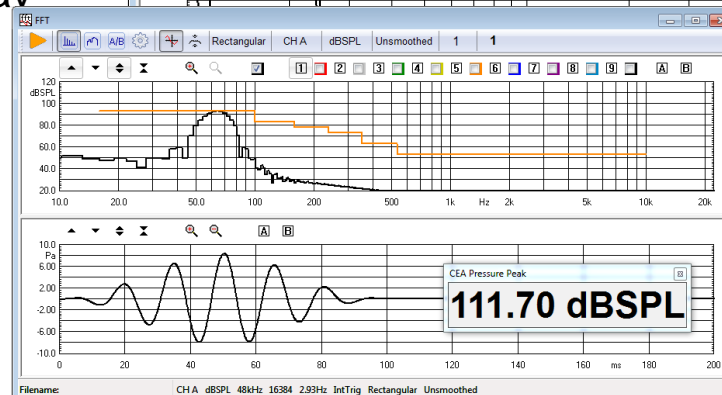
FFT

A/B Rectangular CH A dBSPL Unsmoothed 1 1

1 2 3 4 5 6 7 8 9 A B

120
dBSPL
100
80.0
60.0
40.0
20.0

10.0 20.0 50.0 100 200 500 1k Hz 2k 5k 10k 20k

A B

10.0
Pa
6.00
2.00
-2.00
-6.00
-10.0

0 20 40 60 80 100 120 140 160 ms 180 200

CEA Pressure Peak

111.70 dBSPL

Filename: CH A dBSPL 48kHz 16384 2.93Hz IntTrig Rectangular Unsmoothed